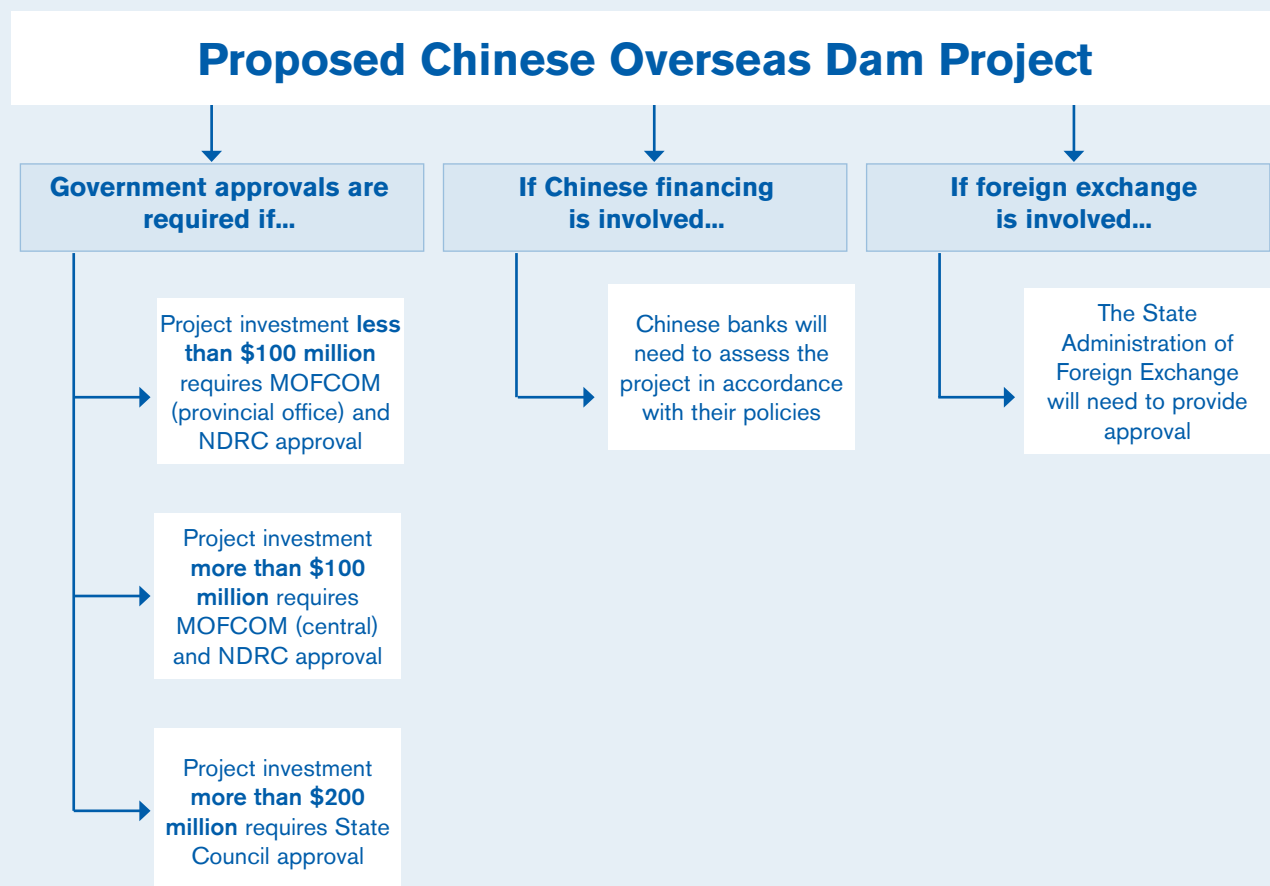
Proposed Chinese Overseas Dam Project

Government approvals are required if...

Project investment less than $100 million requires MOFCOM (provincial office) and NDRC approval

Project investment more than $100 million requires MOFCOM (central) and NDRC approval

Project investment more than $200 million requires State Council approval

If Chinese financing is involved...

Chinese banks will need to assess the project in accordance with their policies

If foreign exchange is involved...

The State Administration of Foreign Exchange will need to provide approval